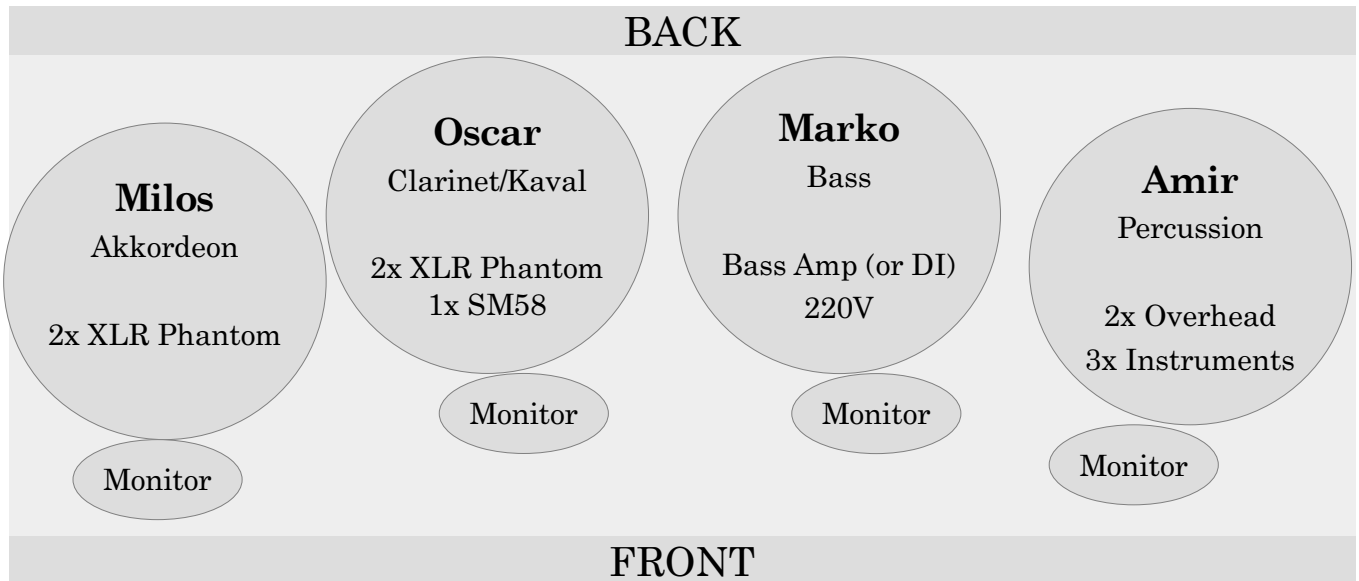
BACK

**Milos**
Akkordeon

2x XLR Phantom

Monitor

**Oscar**
Clarinet/Kaval

2x XLR Phantom
1x SM58

Monitor

**Marko**
Bass

Bass Amp (or DI)
220V

Monitor

**Amir**
Percussion

2x Overhead
3x Instruments

Monitor

FRONT